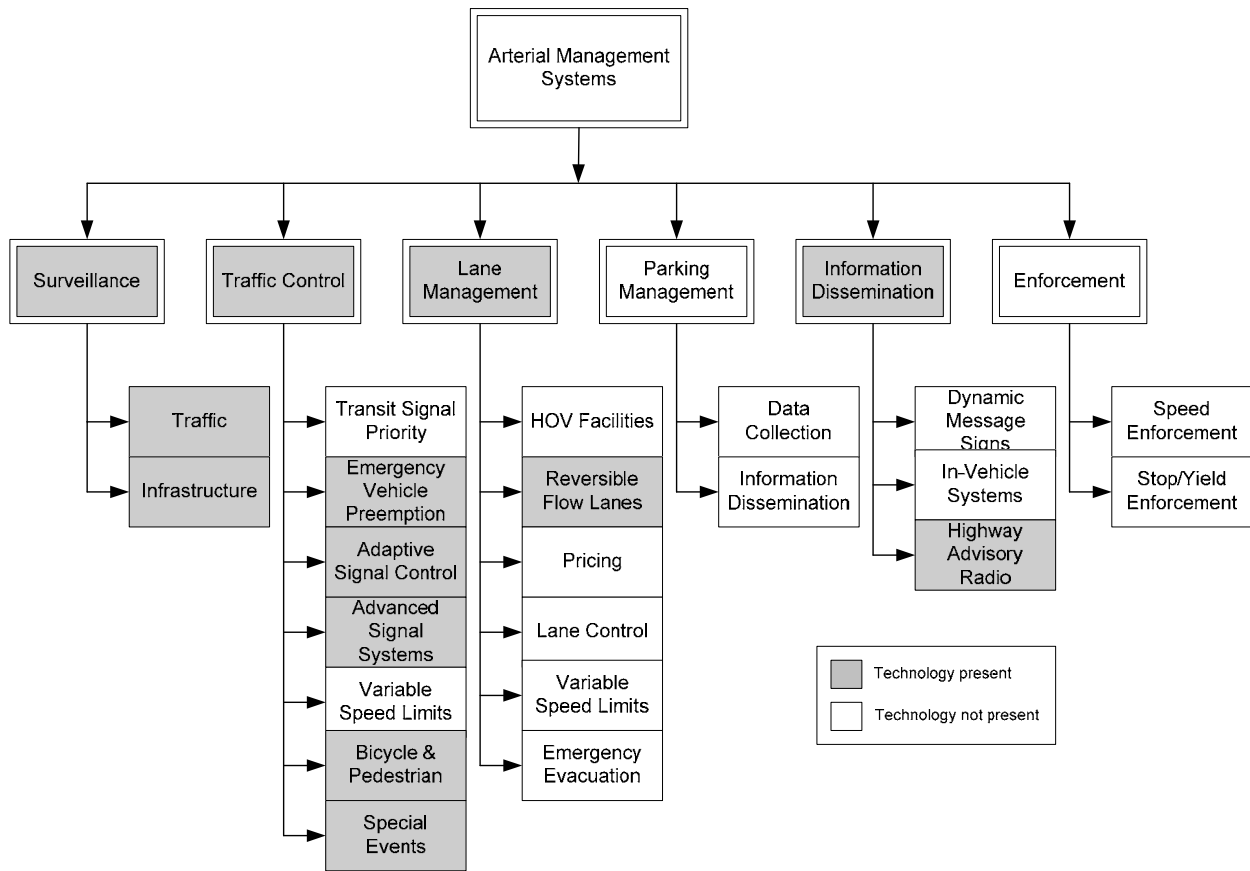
Arterial Management Systems

Surveillance

Traffic

Infrastructure

Traffic Control

Transit Signal Priority

Emergency Vehicle Preemption

Adaptive Signal Control

Advanced Signal Systems

Variable Speed Limits

Bicycle & Pedestrian

Special Events

Lane Management

HOV Facilities

Reversible Flow Lanes

Pricing

Lane Control

Variable Speed Limits

Emergency Evacuation

Parking Management

Data Collection

Information Dissemination

Information Dissemination

Dynamic Message Signs

In-Vehicle Systems

Highway Advisory Radio

Enforcement

Speed Enforcement

Stop/Yield Enforcement

Technology present

Technology not present